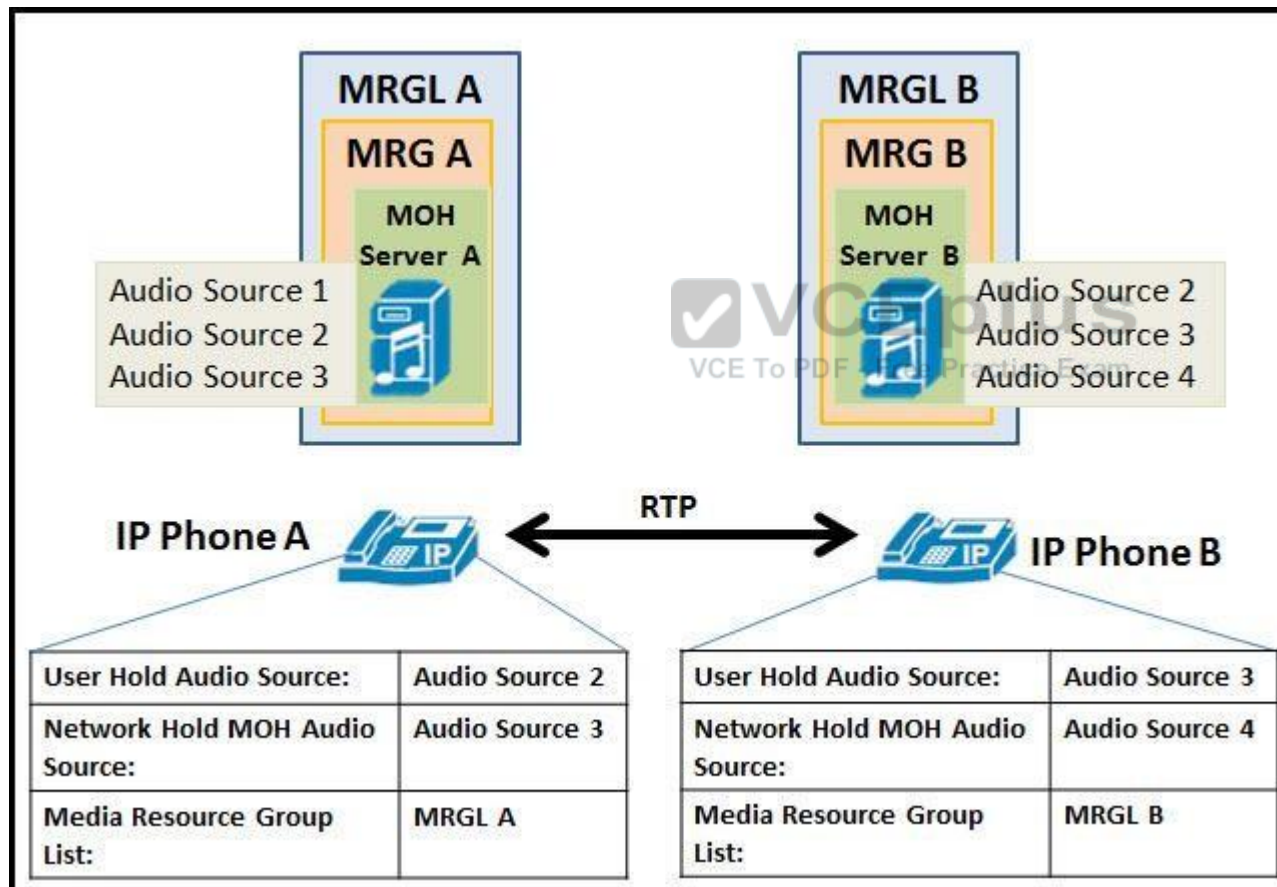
MRGL A

MRG A

MOH Server A

Audio Source 1
Audio Source 2
Audio Source 3

MRGL B

MRG B

MOH Server B

Audio Source 2
Audio Source 3
Audio Source 4

VCEplus
VCE To PDF - Free Practice Exam

RTP

IP Phone A

IP Phone B

| User Hold Audio Source: | Audio Source 2 |
|---|---|
| Network Hold MOH Audio Source: | Audio Source 3 |
| Media Resource Group List: | MRGL A |

| User Hold Audio Source: | Audio Source 3 |
|---|---|
| Network Hold MOH Audio Source: | Audio Source 4 |
| Media Resource Group List: | MRGL B |